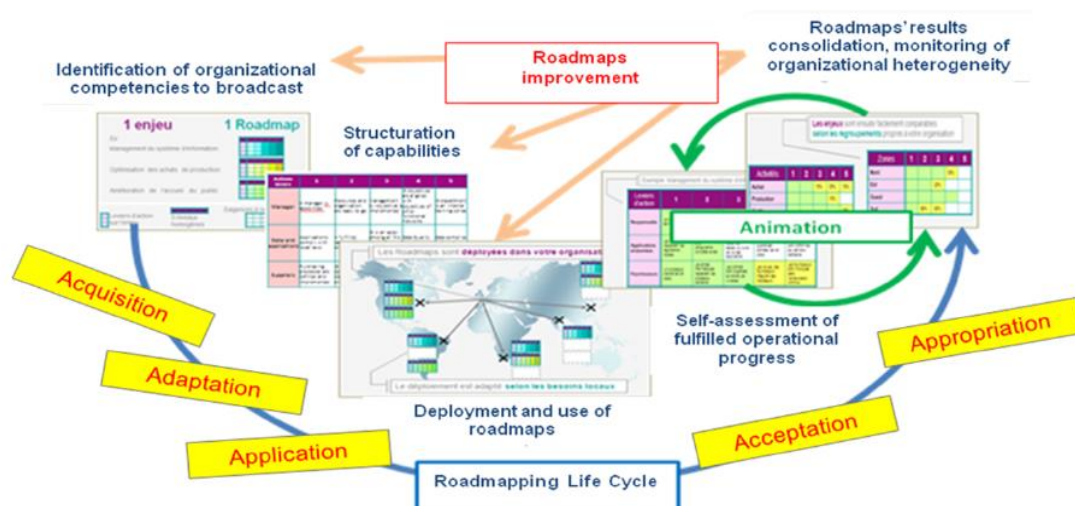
Roadmaps improvement

Identification of organizational competencies to broadcast

Roadmaps' results consolidation, monitoring of organizational heterogeneity

1 enjeu

1 Roadmap

Structuration of capabilities

Les Roadmaps sont déployées dans votre organisat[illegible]

Le déploiement est adapté selon les besoins locaux

Animation

Activités

Zones

Self-assessment of fulfilled operational progress

Deployment and use of roadmaps

Acquisition

Adaptation

Application

Appropriation

Acceptation

Roadmapping Life Cycle